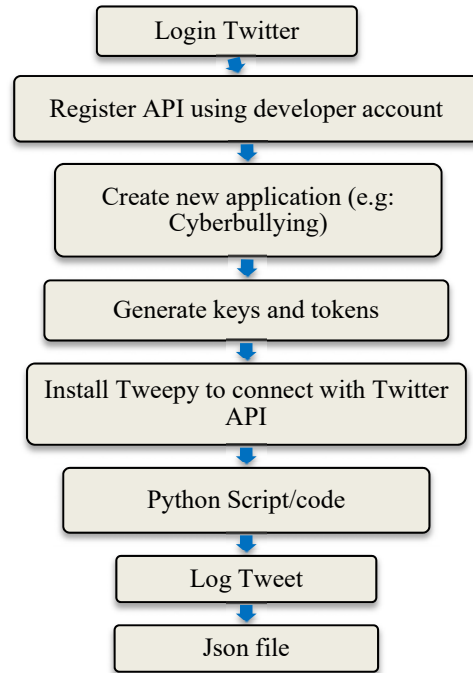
Login Twitter

Register API using developer account

Create new application (e.g: Cyberbullying)

Generate keys and tokens

Install Tweepy to connect with Twitter API

Python Script/code

Log Tweet

Json file